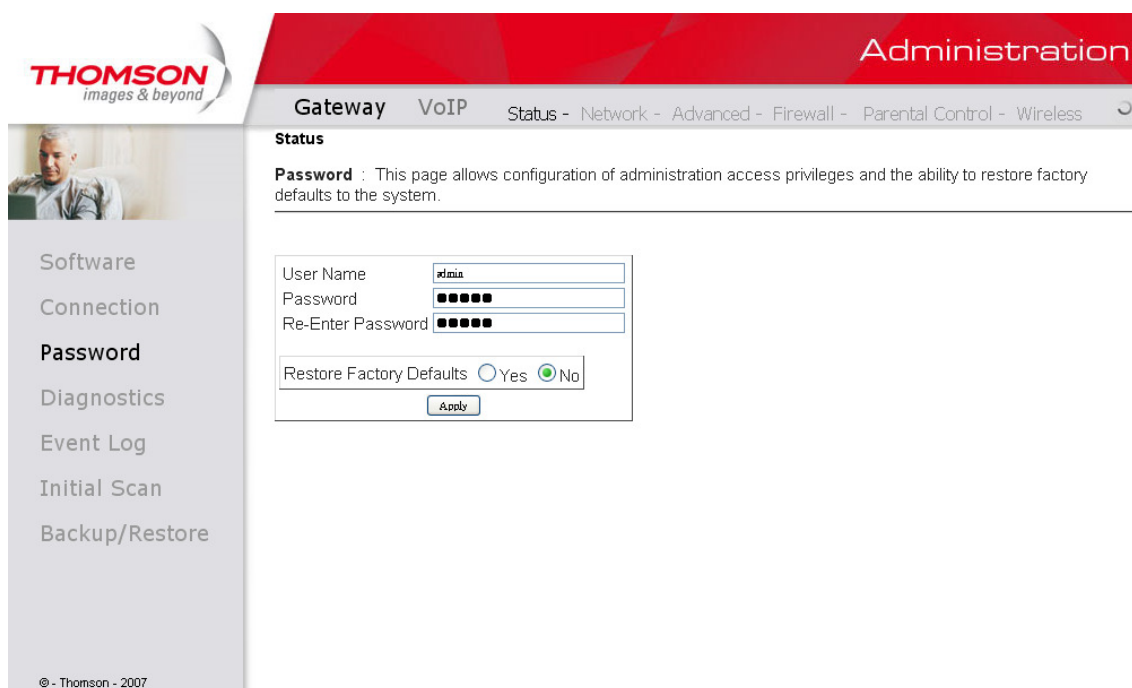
THOMSON
images & beyond

Administration

Gateway VoIP Status - Network - Advanced - Firewall - Parental Control - Wireless

Status

**Password** : This page allows configuration of administration access privileges and the ability to restore factory defaults to the system.

Software
Connection
Password
Diagnostics
Event Log
Initial Scan
Backup/Restore

User Name admin
Password ●●●●●
Re-Enter Password ●●●●●

Restore Factory Defaults Yes No

Apply

© - Thomson - 2007